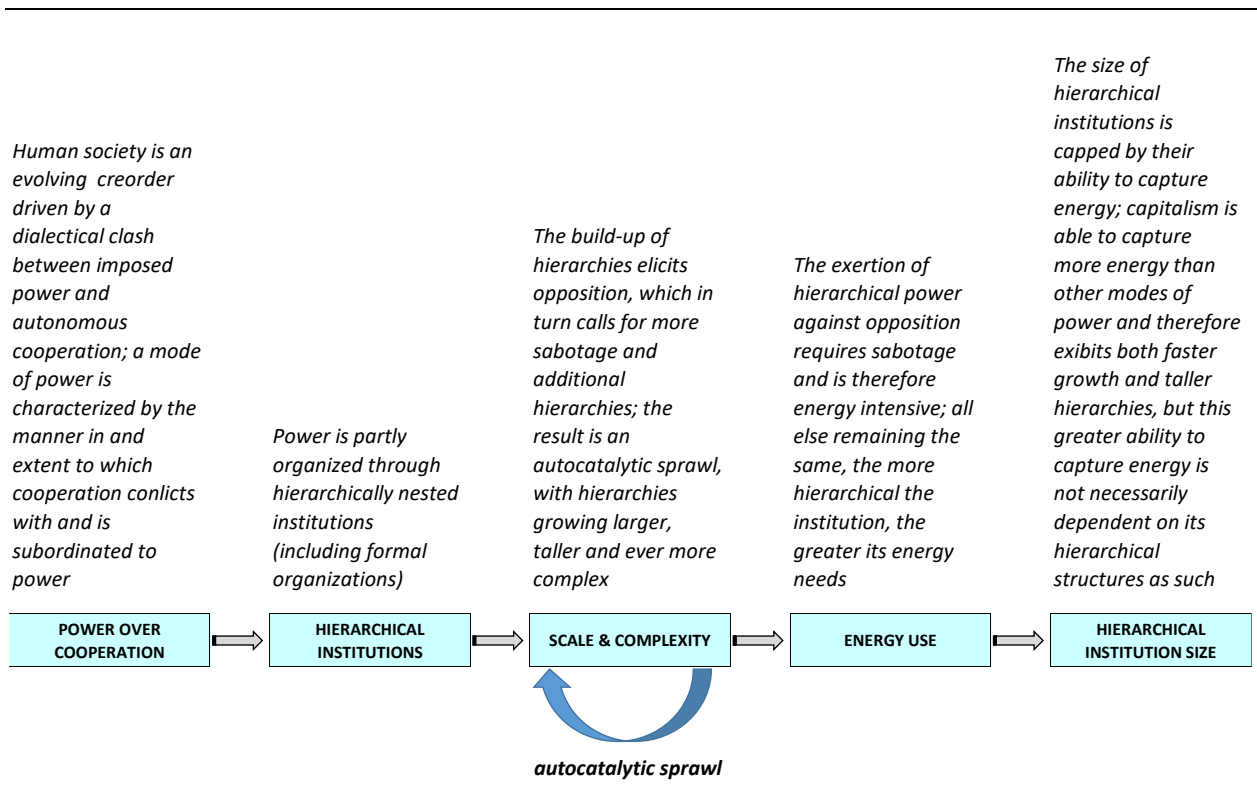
Human society is an evolving creorder driven by a dialectical clash between imposed power and autonomous cooperation; a mode of power is characterized by the manner in and extent to which cooperation conlicts with and is subordinated to power

Power is partly organized through hierarchically nested institutions (including formal organizations)

The build-up of hierarchies elicits opposition, which in turn calls for more sabotage and additional hierarchies; the result is an autocatalytic sprawl, with hierarchies growing larger, taller and ever more complex

The exertion of hierarchical power against opposition requires sabotage and is therefore energy intensive; all else remaining the same, the more hierarchical the institution, the greater its energy needs

The size of hierarchical institutions is capped by their ability to capture energy; capitalism is able to capture more energy than other modes of power and therefore exibits both faster growth and taller hierarchies, but this greater ability to capture energy is not necessarily dependent on its hierarchical structures as such

POWER OVER COOPERATION

HIERARCHICAL INSTITUTIONS

SCALE & COMPLEXITY

ENERGY USE

HIERARCHICAL INSTITUTION SIZE

autocatalytic sprawl